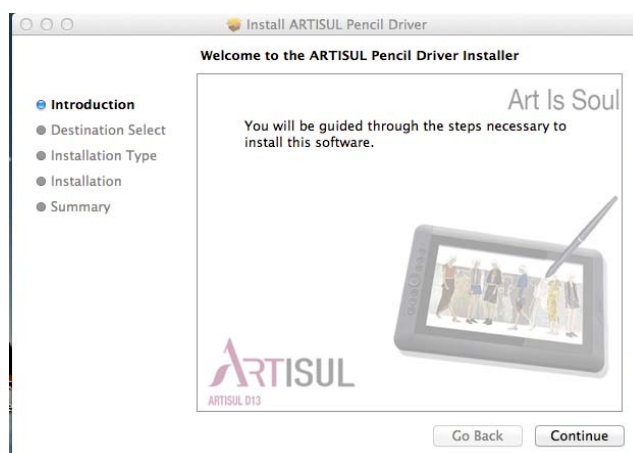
Install ARTISUL Pencil Driver

Welcome to the ARTISUL Pencil Driver Installer

Introduction
Destination Select
Installation Type
Installation
Summary

Art Is Soul

You will be guided through the steps necessary to install this software.

ARTISUL
ARTISUL D13

Go Back
Continue